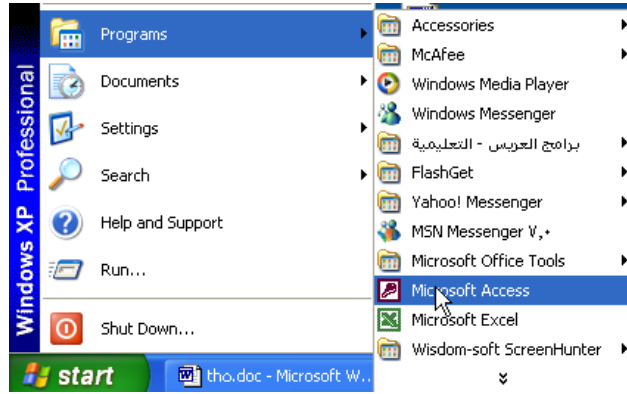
Windows XP Professional

Programs
Documents
Settings
Search
Help and Support
Run...
Shut Down...

start
tho.doc - Microsoft W...

Accessories
McAfee
Windows Media Player
Windows Messenger
برامج العريس - التعليمية
FlashGet
Yahoo! Messenger
MSN Messenger ٧,٠
Microsoft Office Tools
Microsoft Access
Microsoft Excel
Wisdom-soft ScreenHunter